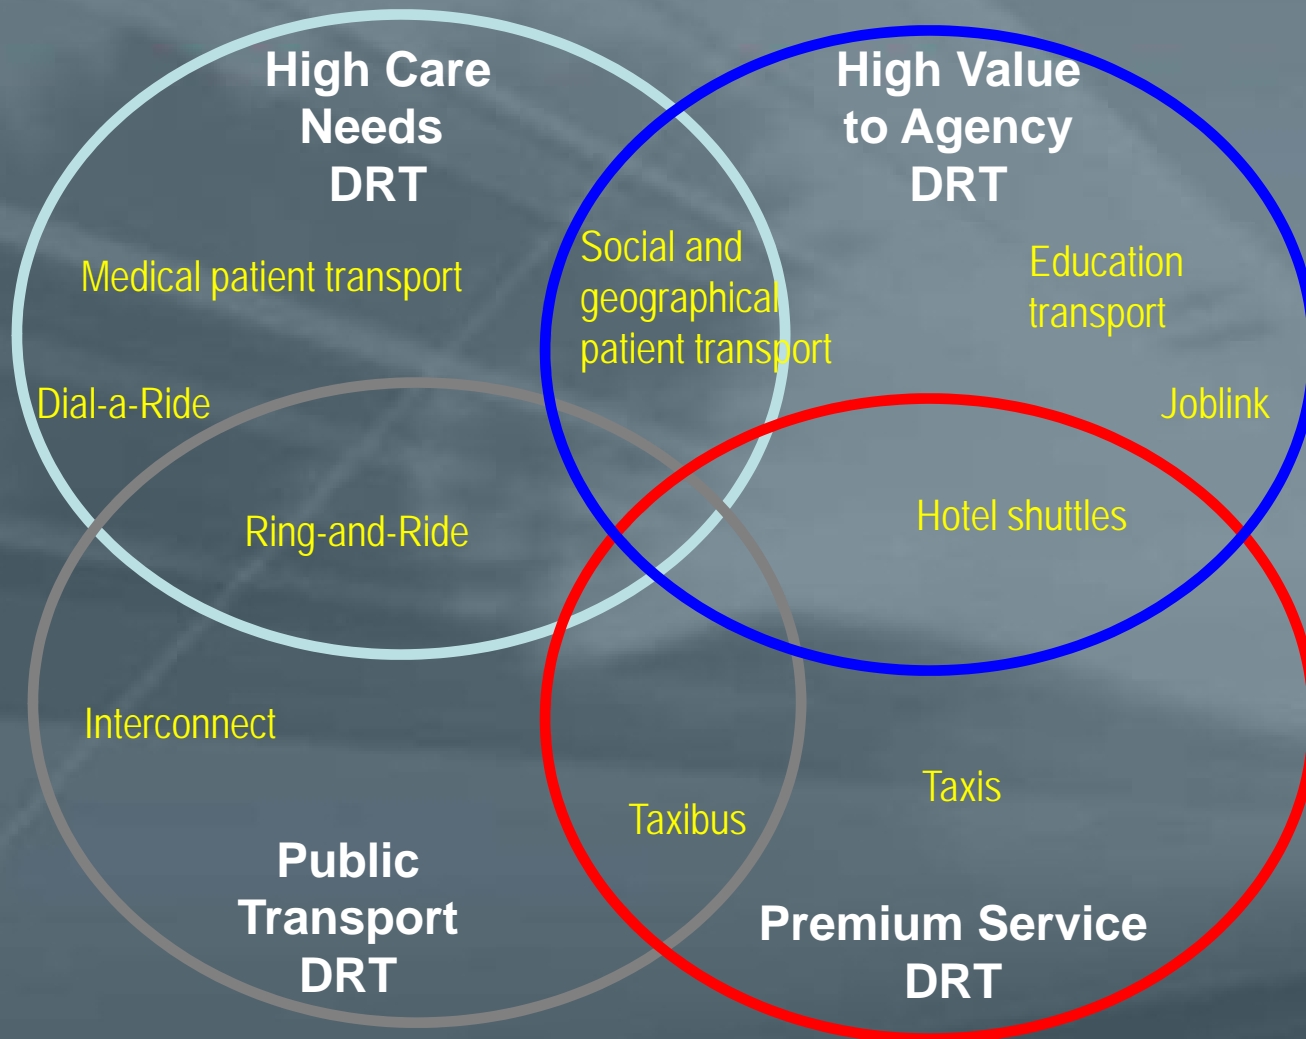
High Care Needs DRT

High Value to Agency DRT

Medical patient transport

Social and geographical patient transport

Education transport

Dial-a-Ride

Joblink

Ring-and-Ride

Hotel shuttles

Interconnect

Taxis

Taxibus

Public Transport DRT

Premium Service DRT